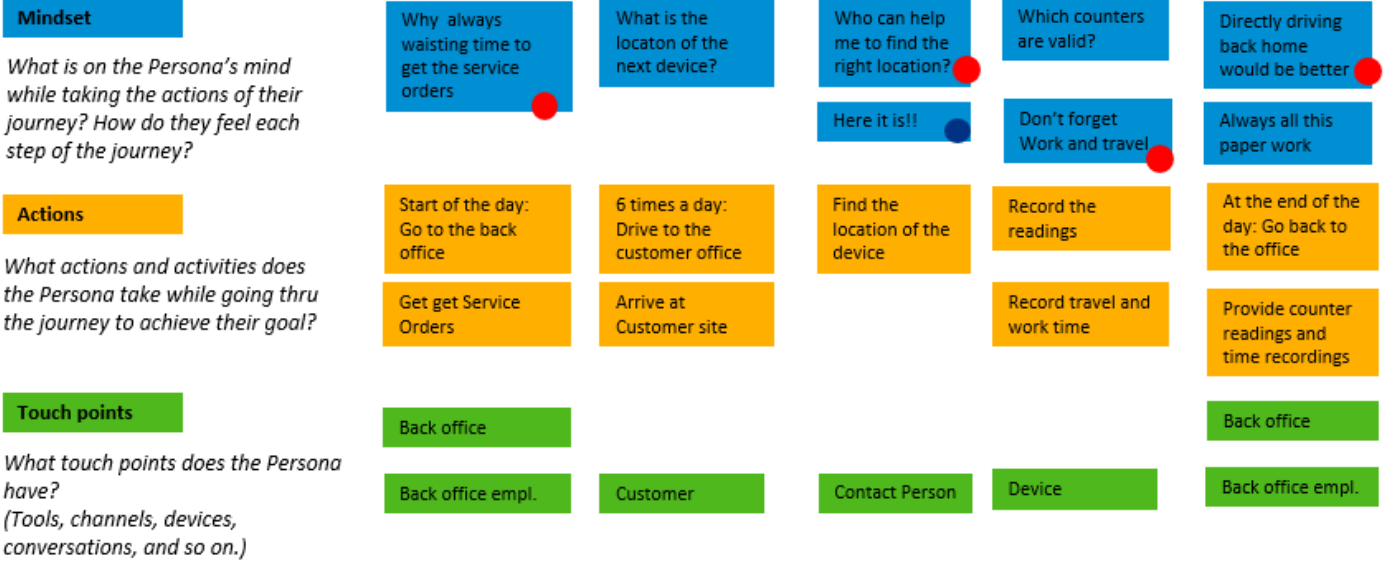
Mindset

What is on the Persona's mind while taking the actions of their journey? How do they feel each step of the journey?

Why always waisting time to get the service orders

What is the locaton of the next device?

Who can help me to find the right location?

Here it is!!

Which counters are valid?

Don't forget Work and travel

Directly driving back home would be better

Always all this paper work

Actions

What actions and activities does the Persona take while going thru the journey to achieve their goal?

Start of the day: Go to the back office

Get get Service Orders

6 times a day: Drive to the customer office

Arrive at Customer site

Find the location of the device

Record the readings

Record travel and work time

At the end of the day: Go back to the office

Provide counter readings and time recordings

Touch points

What touch points does the Persona have? (Tools, channels, devices, conversations, and so on.)

Back office

Back office empl.

Customer

Contact Person

Device

Back office

Back office empl.